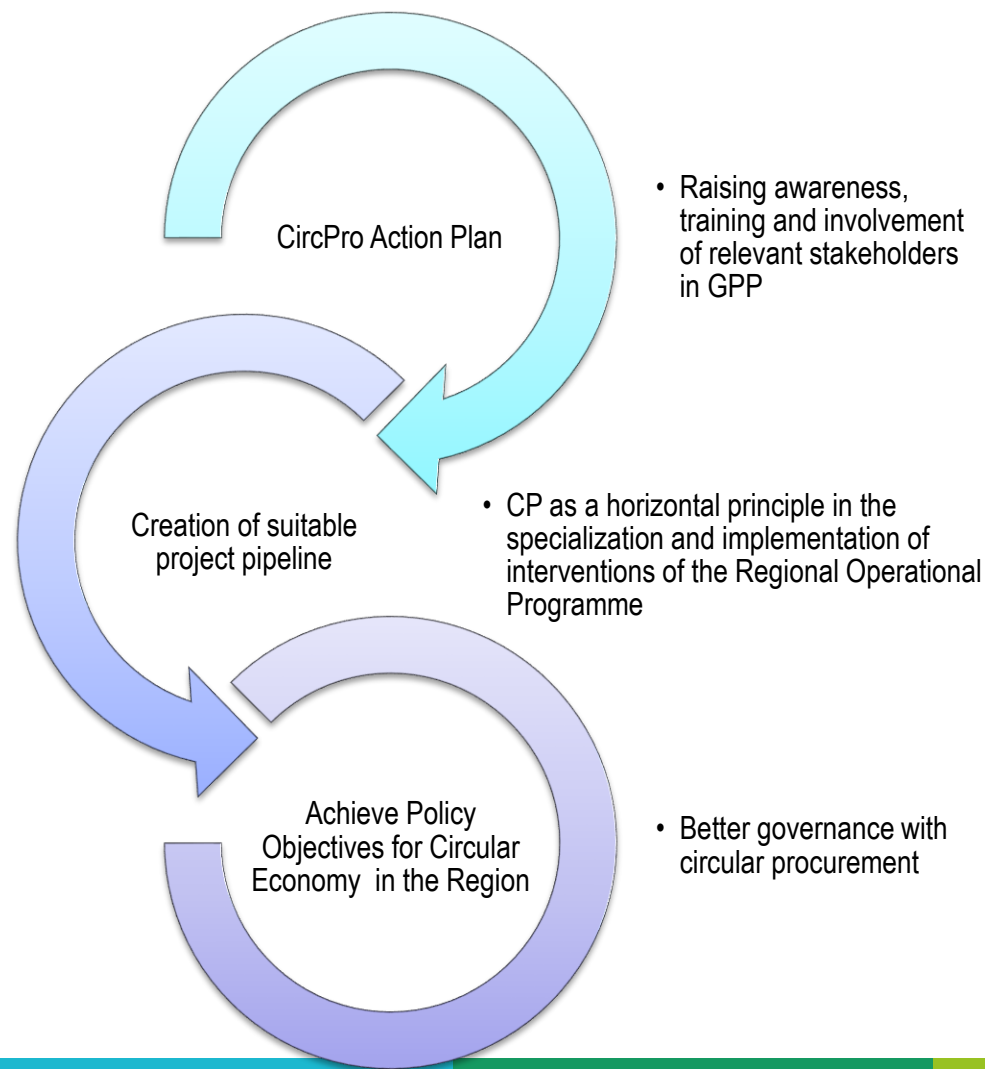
CircPro Action Plan

• Raising awareness, training and involvement of relevant stakeholders in GPP

Creation of suitable project pipeline

• CP as a horizontal principle in the specialization and implementation of interventions of the Regional Operational Programme

Achieve Policy Objectives for Circular Economy in the Region

• Better governance with circular procurement